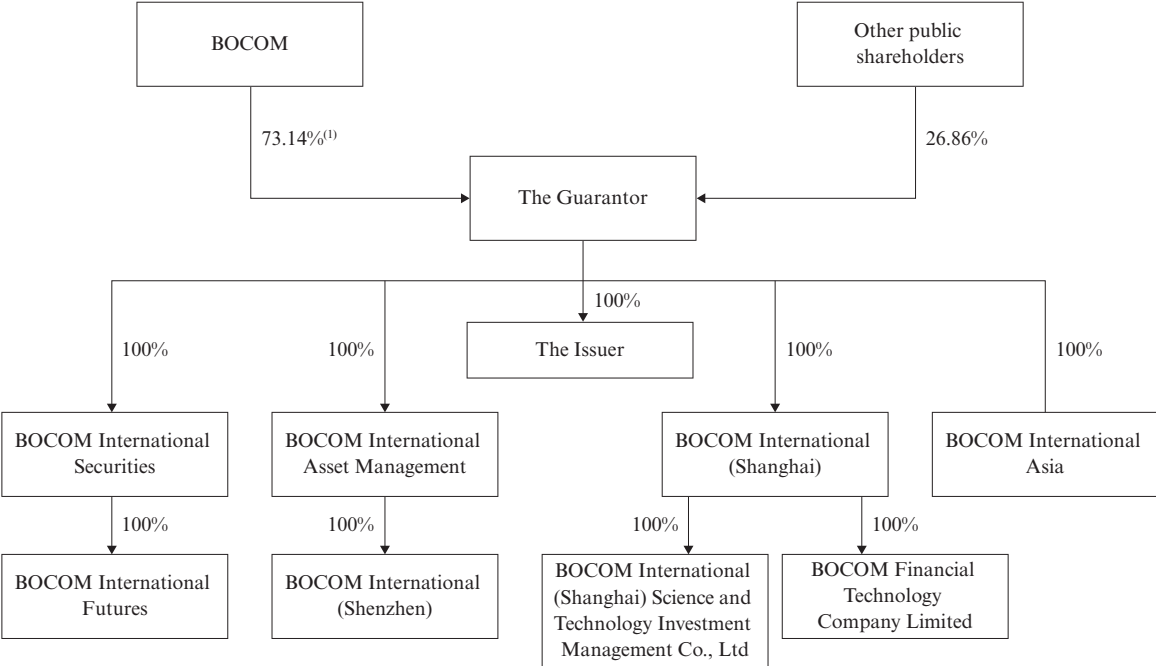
BOCOM

Other public shareholders

$73.14\%^{(1)}$

26.86%

The Guarantor

100%

100%

100%

The Issuer

100%

100%

BOCOM International Securities

BOCOM International Asset Management

BOCOM International (Shanghai)

BOCOM International Asia

100%

100%

100%

100%

BOCOM International Futures

BOCOM International (Shenzhen)

BOCOM International (Shanghai) Science and Technology Investment Management Co., Ltd

BOCOM Financial Technology Company Limited